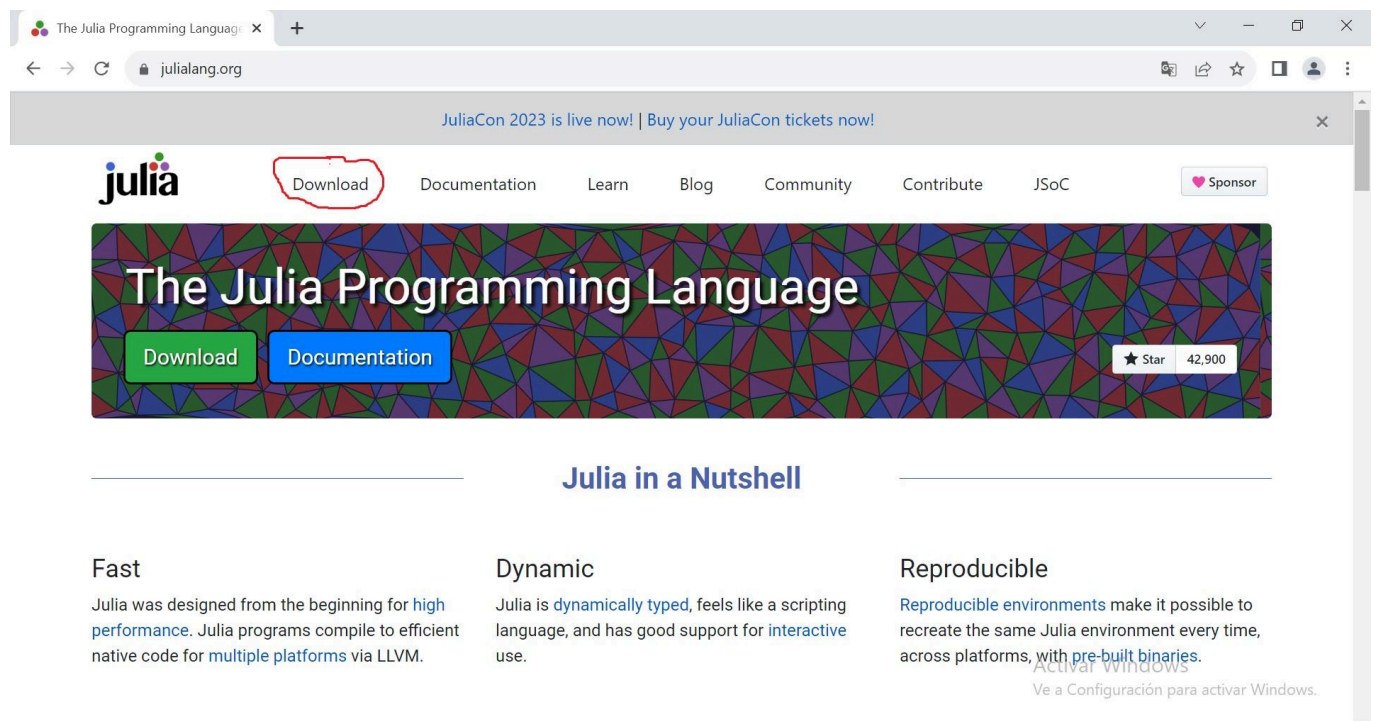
The Julia Programming Language

julialang.org

JuliaCon 2023 is live now! | Buy your JuliaCon tickets now!

julia

Download Documentation Learn Blog Community Contribute JSoC

Sponsor

The Julia Programming Language

Download Documentation

Star 42,900

Julia in a Nutshell

Fast

Julia was designed from the beginning for high performance. Julia programs compile to efficient native code for multiple platforms via LLVM.

Dynamic

Julia is dynamically typed, feels like a scripting language, and has good support for interactive use.

Reproducible

Reproducible environments make it possible to recreate the same Julia environment every time, across platforms, with pre-built binaries.

Activar Windows
Ve a Configuración para activar Windows.